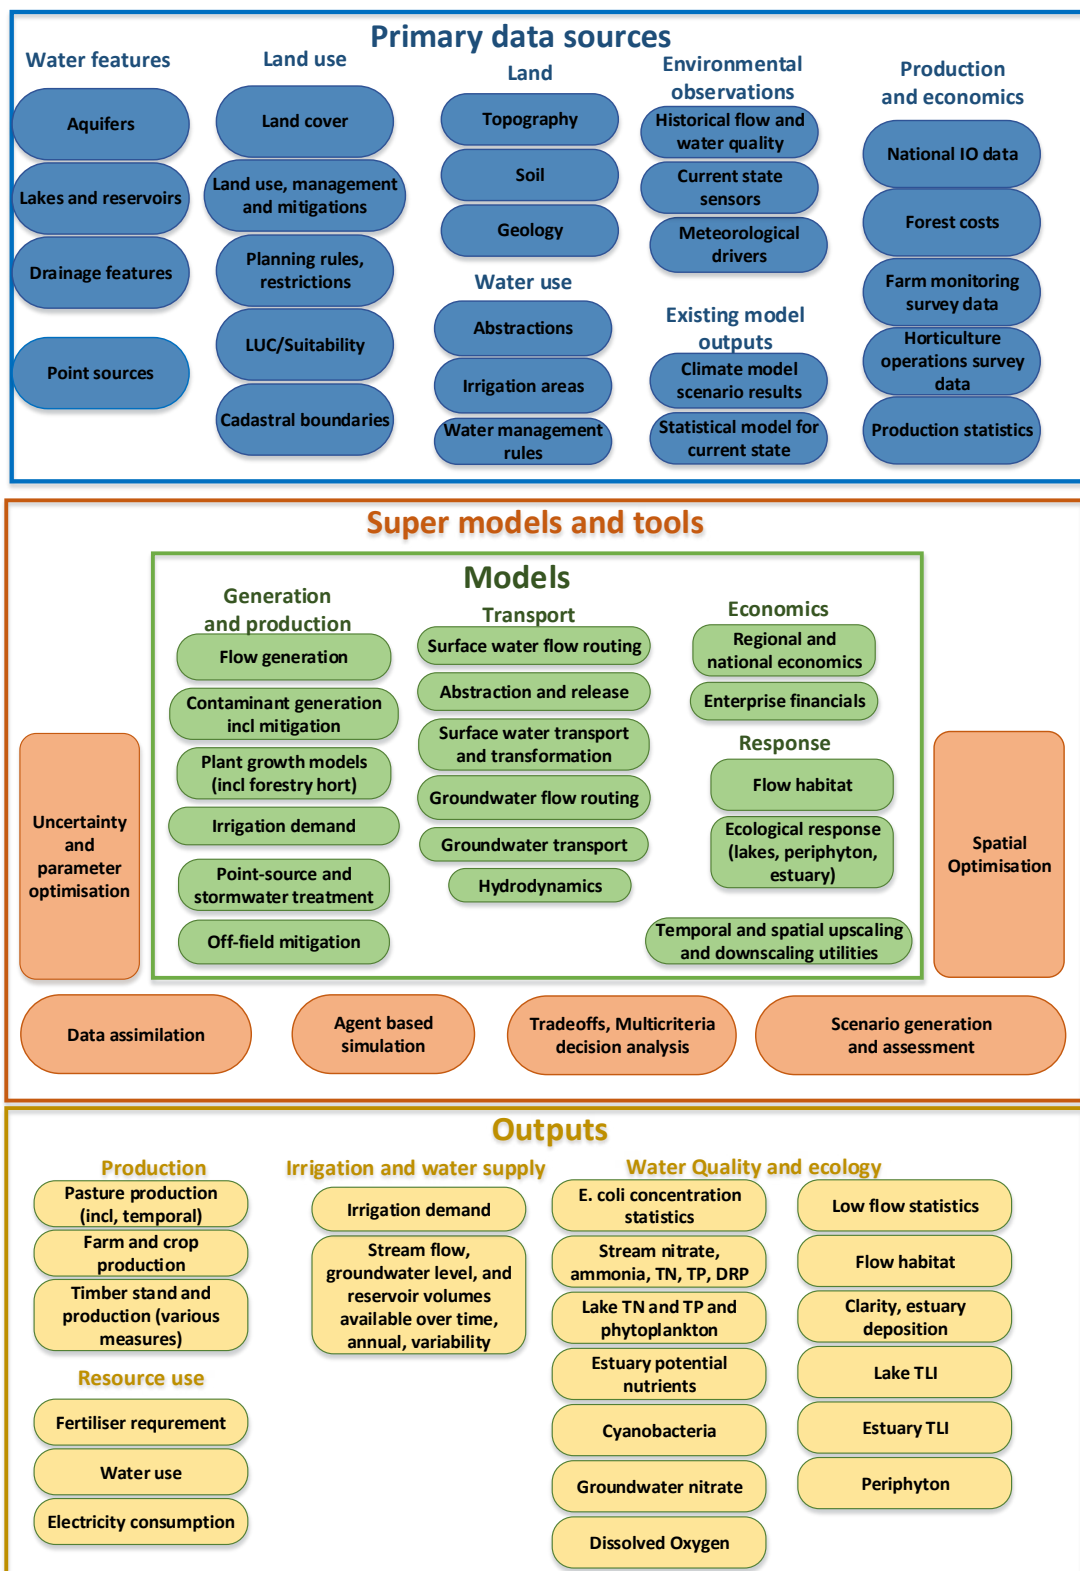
Primary data sources

Water features
Aquifers
Lakes and reservoirs
Drainage features
Point sources

Land use
Land cover
Land use, management and mitigations
Planning rules, restrictions
LUC/Suitability
Cadastral boundaries

Land
Topography
Soil
Geology

Water use
Abstractions
Irrigation areas
Water management rules

Environmental observations
Historical flow and water quality
Current state sensors
Meteorological drivers

Existing model outputs
Climate model scenario results
Statistical model for current state

Production and economics
National IO data
Forest costs
Farm monitoring survey data
Horticulture operations survey data
Production statistics

Super models and tools

Models

Generation and production
Flow generation
Contaminant generation incl mitigation
Plant growth models (incl forestry hort)
Irrigation demand
Point-source and stormwater treatment
Off-field mitigation

Transport
Surface water flow routing
Abstraction and release
Surface water transport and transformation
Groundwater flow routing
Groundwater transport
Hydrodynamics

Economics
Regional and national economics
Enterprise financials

Response
Flow habitat
Ecological response (lakes, periphyton, estuary)

Temporal and spatial upscaling and downscaling utilities

Uncertainty and parameter optimisation

Spatial Optimisation

Data assimilation
Agent based simulation
Tradeoffs, Multicriteria decision analysis
Scenario generation and assessment

Outputs

Production
Pasture production (incl, temporal)
Farm and crop production
Timber stand and production (various measures)

Resource use
Fertiliser requrement
Water use
Electricity consumption

Irrigation and water supply
Irrigation demand
Stream flow, groundwater level, and reservoir volumes available over time, annual, variability

Water Quality and ecology
E. coli concentration statistics
Stream nitrate, ammonia, TN, TP, DRP
Lake TN and TP and phytoplankton
Estuary potential nutrients
Cyanobacteria
Groundwater nitrate
Dissolved Oxygen
Low flow statistics
Flow habitat
Clarity, estuary deposition
Lake TLI
Estuary TLI
Periphyton